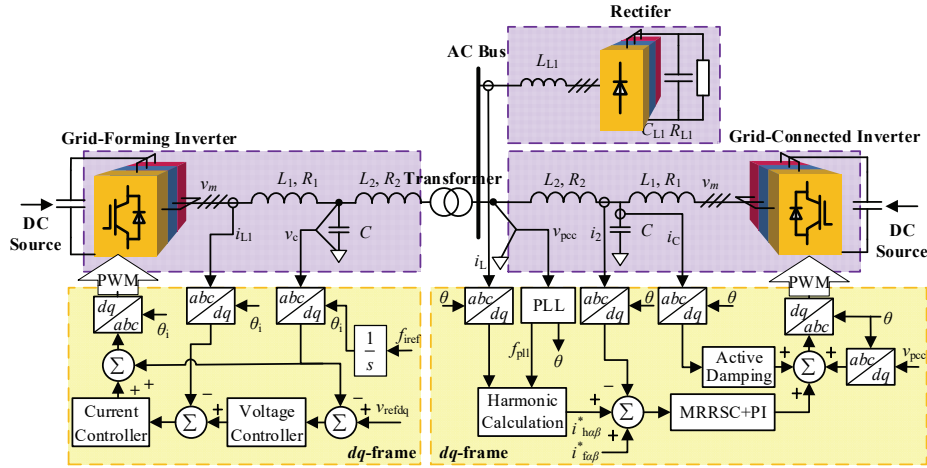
Rectifer

AC Bus

$L_{L1}$

$C_{L1}$ $R_{L1}$

Grid-Forming Inverter

Grid-Connected Inverter

$v_m$

$L_1, R_1$

$L_2, R_2$

Transformer

$L_2, R_2$

$L_1, R_1$

$v_m$

DC Source

DC Source

$i_{L1}$

$v_c$

$C$

$i_L$

$v_{pcc}$

$i_2$

$C$

$i_C$

PWM

PWM

$dq$ / $abc$

$\theta_i$

$abc$ / $dq$

$\theta_i$

$abc$ / $dq$

$\theta_i$

$\frac{1}{s}$

$f_{iref}$

$\Sigma$

Current Controller

$\Sigma$

Voltage Controller

$\Sigma$

$v_{refdq}$

$dq$-frame

$\theta$

$abc$ / $dq$

PLL

$abc$ / $dq$

$\theta$

$abc$ / $dq$

$\theta$

$dq$ / $abc$

$\theta$

$f_{pll}$

$\theta$

Active Damping

$\Sigma$

$abc$ / $dq$

$v_{pcc}$

Harmonic Calculation

$\Sigma$

MRRSC+PI

$i^*_{h\alpha\beta}$

$i^*_{f\alpha\beta}$

$\Sigma$

$dq$-frame